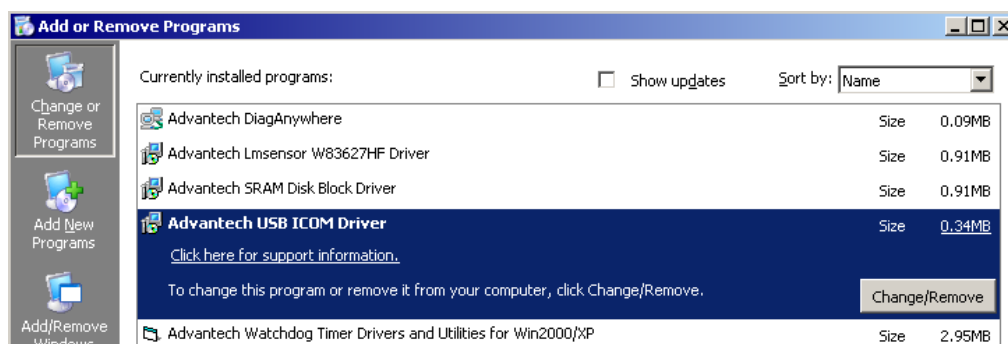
Add or Remove Programs

Change or Remove Programs

Add New Programs

Add/Remove Windows

Currently installed programs:

Show updates

Sort by: Name

| | | |
|---|---|---|
| Advantech DiagAnywhere | Size | 0.09MB |
| Advantech Lmsensor W83627HF Driver | Size | 0.91MB |
| Advantech SRAM Disk Block Driver | Size | 0.91MB |
| Advantech USB ICOM Driver | Size | 0.34MB |

Click here for support information.

To change this program or remove it from your computer, click Change/Remove.

Change/Remove

| | | |
|---|---|---|
| Advantech Watchdog Timer Drivers and Utilities for Win2000/XP | Size | 2.95MB |